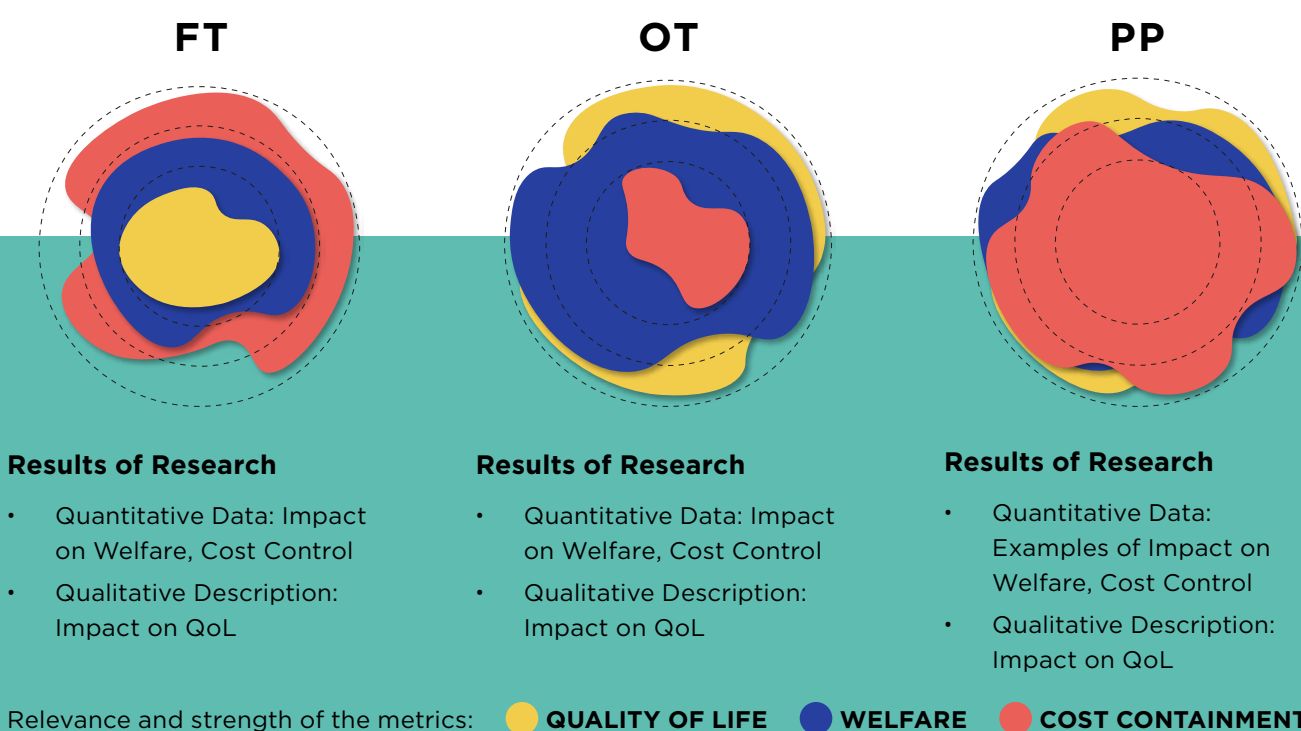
FT

OT

PP

Results of Research

- Quantitative Data: Impact on Welfare, Cost Control
- Qualitative Description: Impact on QoL

Results of Research

- Quantitative Data: Impact on Welfare, Cost Control
- Qualitative Description: Impact on QoL

Results of Research

- Quantitative Data: Examples of Impact on Welfare, Cost Control
- Qualitative Description: Impact on QoL

Relevance and strength of the metrics: QUALITY OF LIFE WELFARE COST CONTAINMENT